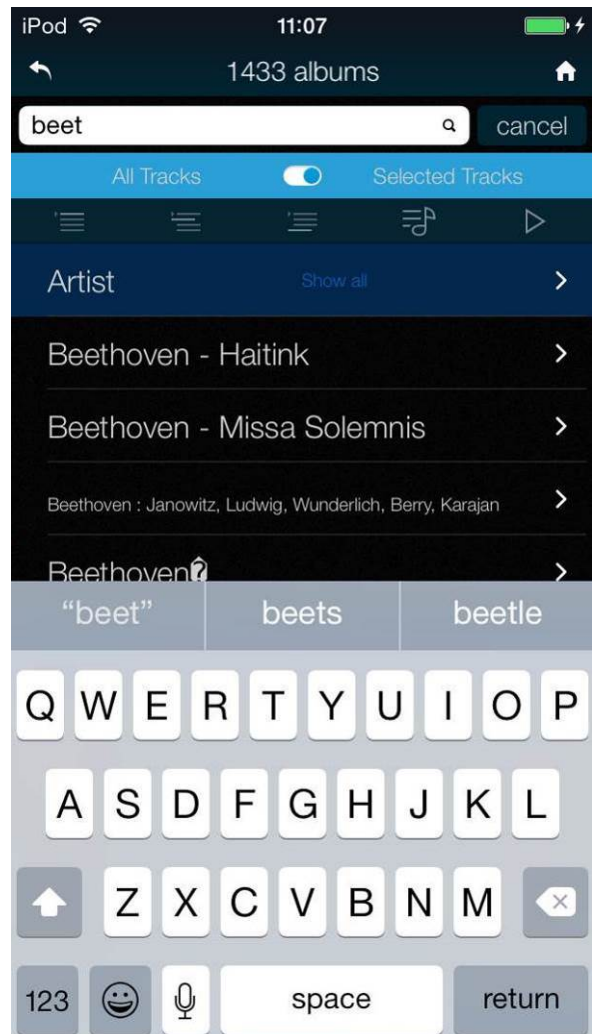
iPod 11:07

1433 albums

beet

cancel

All Tracks

Selected Tracks

Artist

Show all

Beethoven - Haitink

Beethoven - Missa Solemnis

Beethoven : Janowitz, Ludwig, Wunderlich, Berry, Karajan

Beethoven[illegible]

"beet"

beets

beetle

Q W E R T Y U I O P

A S D F G H J K L

Z X C V B N M

123

space

return